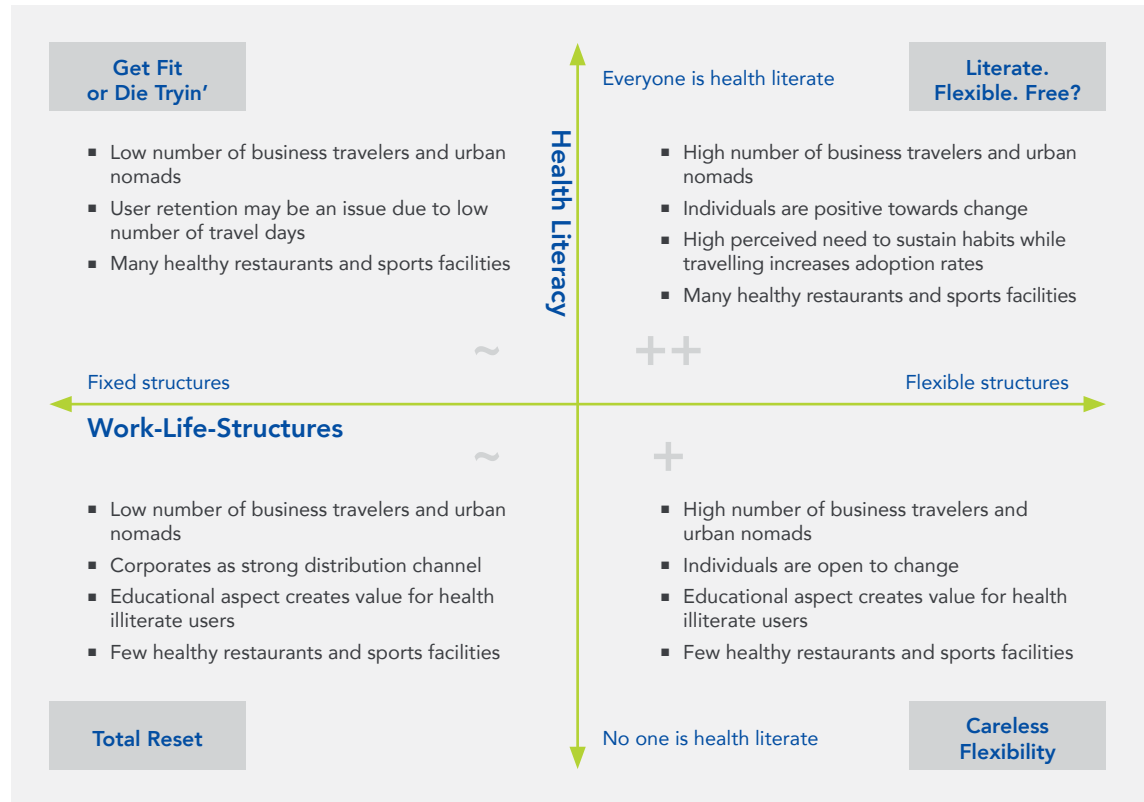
Get Fit
or Die Tryin'

Everyone is health literate

Literate.
Flexible. Free?

Health Literacy

- Low number of business travelers and urban nomads
- User retention may be an issue due to low number of travel days
- Many healthy restaurants and sports facilities

- High number of business travelers and urban nomads
- Individuals are positive towards change
- High perceived need to sustain habits while travelling increases adoption rates
- Many healthy restaurants and sports facilities

~

++

Fixed structures

Flexible structures

Work-Life-Structures

~

+

- Low number of business travelers and urban nomads
- Corporates as strong distribution channel
- Educational aspect creates value for health illiterate users
- Few healthy restaurants and sports facilities

- High number of business travelers and urban nomads
- Individuals are open to change
- Educational aspect creates value for health illiterate users
- Few healthy restaurants and sports facilities

Total Reset

No one is health literate

Careless
Flexibility